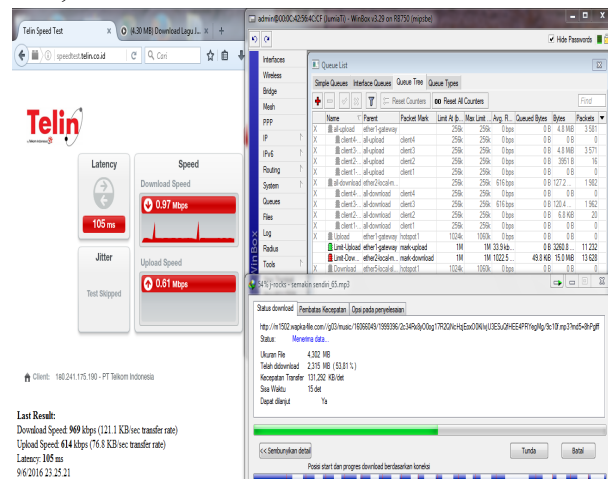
Telin Speed Test
(4.30 MB) Download Lagu I...
speedtest.telin.co.id
Cari

Telin
a Telkom Indonesia Company

Latency
105 ms

Speed
Download Speed
0.97 Mbps

Jitter
Test Skipped

Upload Speed
0.61 Mbps

Client: 180.241.175.190 - PT Telkom Indonesia

Last Result:
Download Speed: 969 kbps (121.1 KB/sec transfer rate)
Upload Speed: 614 kbps (76.8 KB/sec transfer rate)
Latency: 105 ms
9/6/2016 23.25.21

admin@D0:0C:42:56:4C:CF (lumiaTI) - WinBox v3.29 on RB750 (mipsbe)
Hide Passwords

Interfaces
Wireless
Bridge
Mesh
PPP
IP
IPv6
Routing
System
Queues
Files
Log
Radius
Tools

Queue List
Simple Queues | Interface Queues | Queue Tree | Queue Types
Reset Counters | Reset All Counters
Find

| | Name | Parent | Packet Mark | Limit At (b... | Max Limit ... | Avg. R... | Queued Bytes | Bytes | Packets |
|---|---|---|---|---|---|---|---|---|---|
| X | all-upload | ether1-gateway | | 256k | 256k | 0 bps | 0 B | 4.8 MiB | 3 501 |
| X | client-... | all-upload | client4 | 256k | 256k | 0 bps | 0 B | 0 B | 0 |
| X | client3... | all-upload | client3 | 256k | 256k | 0 bps | 0 B | 4.8 MiB | 3 571 |
| X | client2... | all-upload | client2 | 256k | 256k | 0 bps | 0 B | 3951 B | 16 |
| X | client1... | all-upload | client1 | 256k | 256k | 0 bps | 0 B | 0 B | 0 |
| X | all-download | ether2-local-m... | | 256k | 256k | 616 bps | 0 B | 127.2... | 1 862 |
| X | client4-... | all-download | client4 | 256k | 256k | 0 bps | 0 B | 0 B | 0 |
| X | client3-... | all-download | client3 | 256k | 256k | 616 bps | 0 B | 120.4 ... | 1 862 |
| X | client2-... | all-download | client2 | 256k | 256k | 0 bps | 0 B | 6.8 KiB | 20 |
| X | client1-... | all-download | client1 | 256k | 256k | 0 bps | 0 B | 0 B | 0 |
| X | Upload | ether1-gateway | hotspot1 | 1024k | 1060k | 0 bps | 0 B | 0 B | 0 |
| | Limit-Upload | ether1-gateway | mark-upload | 1M | 1M | 33.9 kb... | 0 B | 3260.8 ... | 11 232 |
| | Limit-Dow... | ether2-local-m... | mark-download | 1M | 1M | 1022.5 ... | 49.8 KiB | 15.0 MiB | 13 628 |
| X | Download | ether2-local-m... | hotspot1 | 1024k | 1060k | 0 bps | 0 B | 0 B | 0 |

WinBox

54% j-rocks - semakin sendiri_65.mp3
Status download | Pembatas Kecepatan | Opsi pada penyelesaian
http://m1502.wapka-file.com/g03/music/16066049/1999396/2c34f9a9j00og17R2QNcHqEoxO5NIq/U3ESuQ6HEE4PFY6gMg/9c10f.mp3?md5=8hPgff
Status: Menerima data...
Ukuran File 4.302 MB
Telah didownload 2.315 MB (53.81 % )
Kecepatan Transfer 131.250 KB/det
Sisa Waktu 15 det
Dapat dilanjut Ya

<< Sembunyikan detail
Posisi start dan progres download berdasarkan koneksi
Tunda
Batal